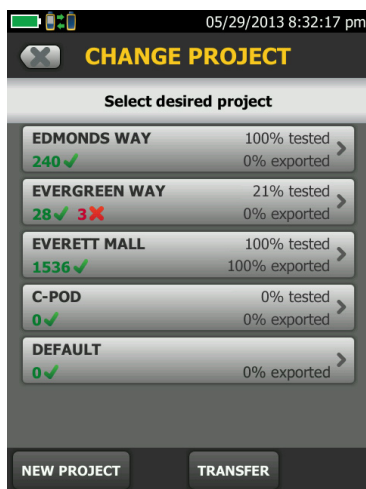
05/29/2013 8:32:17 pm

CHANGE PROJECT

Select desired project

EDMONDS WAY
100% tested
240 ✓
0% exported

EVERGREEN WAY
21% tested
28 ✓ 3 ✗
0% exported

EVERETT MALL
100% tested
1536 ✓
100% exported

C-POD
0% tested
0 ✓
0% exported

DEFAULT
0 ✓
0% exported

NEW PROJECT

TRANSFER